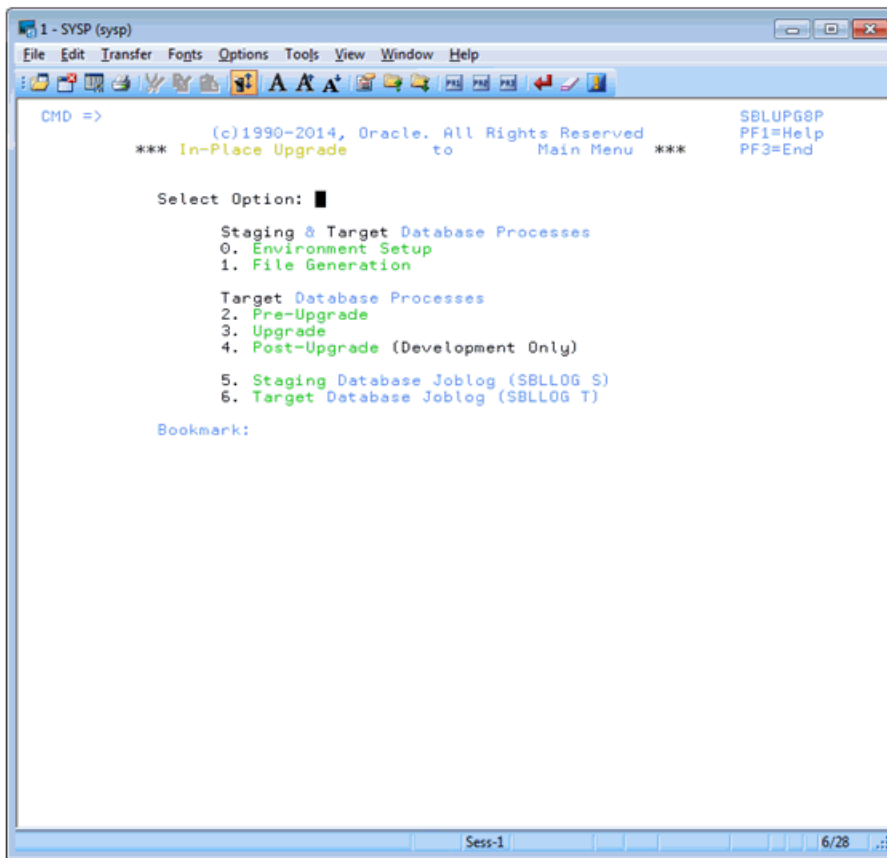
1 - SYSP (sysp)

File Edit Transfer Fonts Options Tools View Window Help

CMD =>
SBLUPG8P
(c)1990-2014, Oracle. All Rights Reserved
PF1=Help
*** In-Place Upgrade to Main Menu ***
PF3=End

Select Option:

Staging & Target Database Processes
0. Environment Setup
1. File Generation

Target Database Processes
2. Pre-Upgrade
3. Upgrade
4. Post-Upgrade (Development Only)

5. Staging Database Joblog (SBLLOG S)
6. Target Database Joblog (SBLLOG T)

Bookmark:

Sess-1
6/28